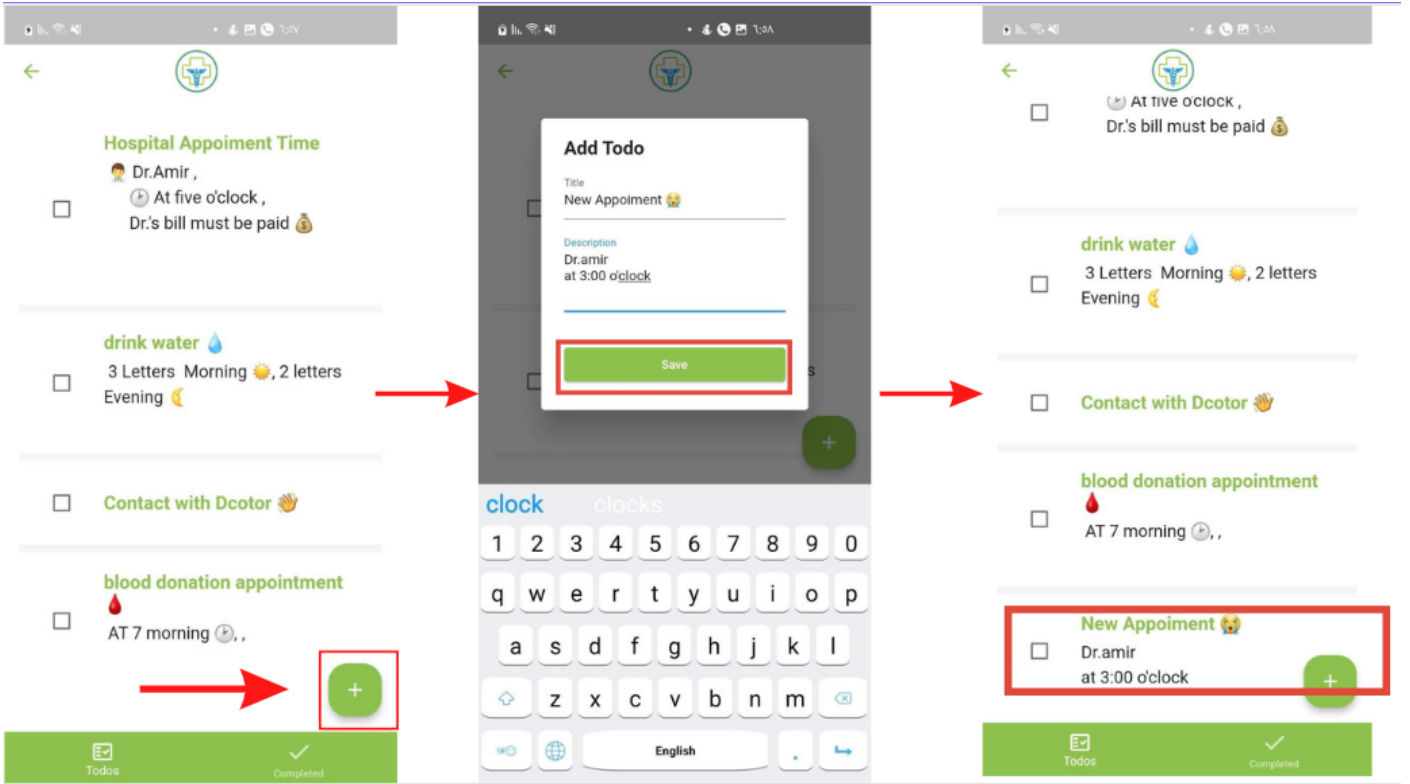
Hospital Appoiment Time
👨‍⚕️ Dr.Amir ,
🕑 At five o'clock ,
Dr.'s bill must be paid 💰

drink water 💧
3 Letters Morning 🌞, 2 letters Evening 🌙

Contact with Dcotor 👋

blood donation appointment
🩸
AT 7 morning 🕑, ,

+

Todos
Completed

Add Todo
Title
New Appoiment 😭
Description
Dr.amir
at 3:00 o'clock
Save

+

clock clocks
1 2 3 4 5 6 7 8 9 0
q w e r t y u i o p
a s d f g h j k l
z x c v b n m
English
.

🕑 At five o'clock ,
Dr.'s bill must be paid 💰

drink water 💧
3 Letters Morning 🌞, 2 letters Evening 🌙

Contact with Dcotor 👋

blood donation appointment
🩸
AT 7 morning 🕑, ,

New Appoiment 😭
Dr.amir
at 3:00 o'clock

+

Todos
Completed